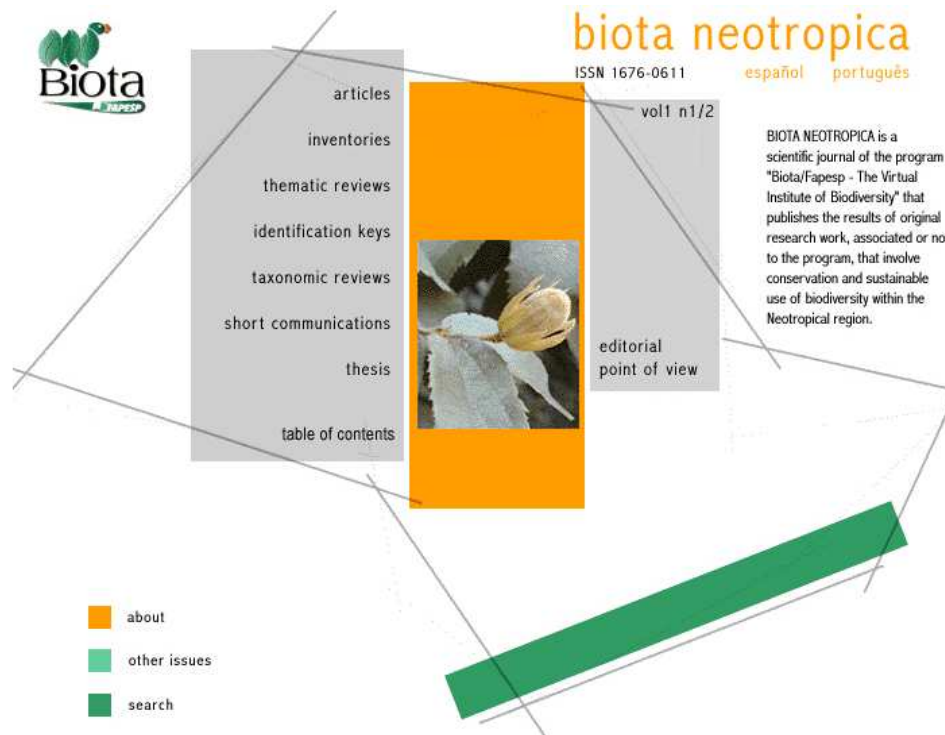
Biota
FAPESP

biota neotropica
ISSN 1676-0611 español português

articles
inventories
thematic reviews
identification keys
taxonomic reviews
short communications
thesis
table of contents

vol1 n1/2

editorial
point of view

BIOTA NEOTROPICA is a scientific journal of the program "Biota/Fapesp - The Virtual Institute of Biodiversity" that publishes the results of original research work, associated or no to the program, that involve conservation and sustainable use of biodiversity within the Neotropical region.

about
other issues
search